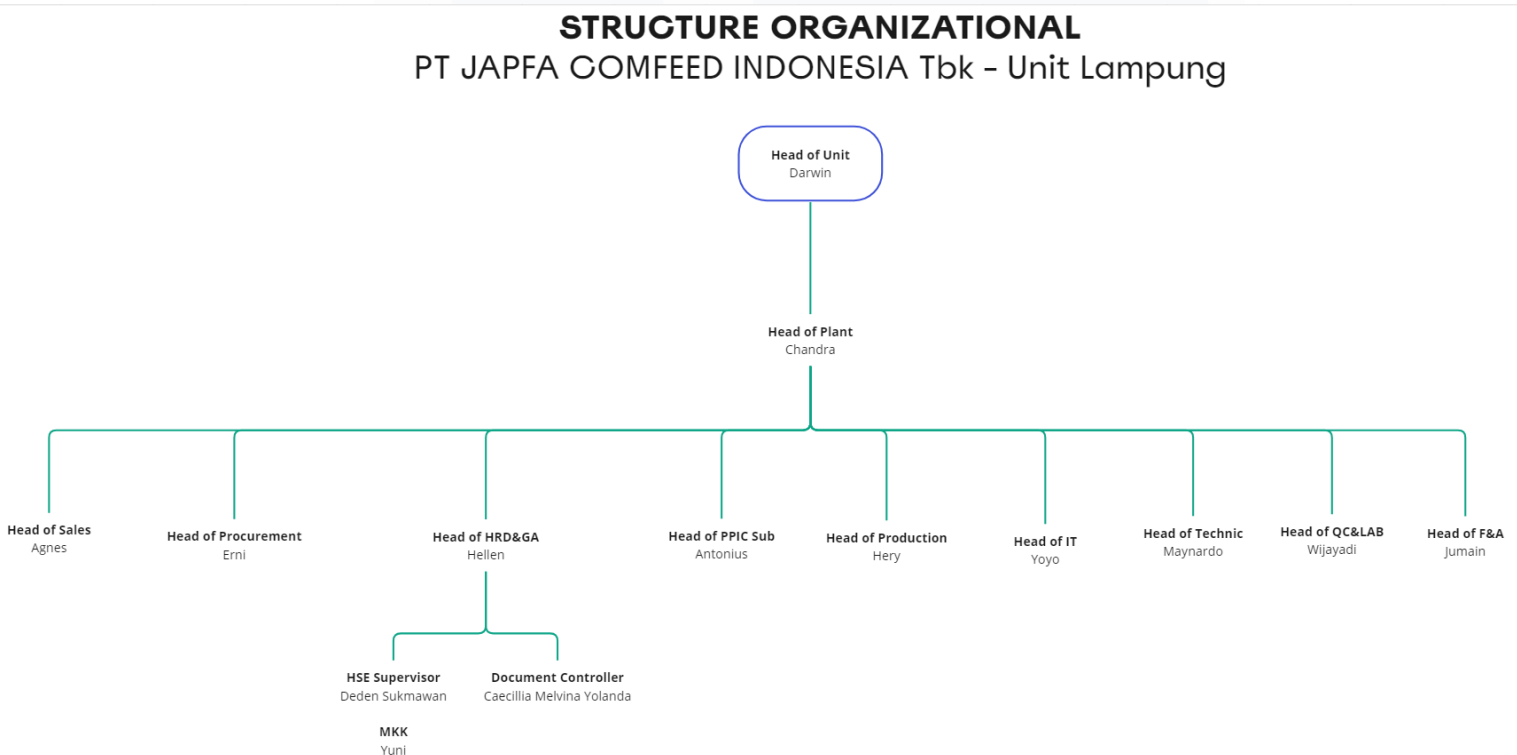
STRUCTURE ORGANIZATIONAL
PT JAPFA COMFEED INDONESIA Tbk - Unit Lampung

Head of Unit
Darwin

Head of Plant
Chandra

Head of Sales
Agnes

Head of Procurement
Erni

Head of HRD&GA
Hellen

Head of PPIC Sub
Antonius

Head of Production
Hery

Head of IT
Yoyo

Head of Technic
Maynardo

Head of QC&LAB
Wijayadi

Head of F&A
Jumain

HSE Supervisor
Deden Sukmawan

Document Controller
Caecillia Melvina Yolanda

MKK
Yuni